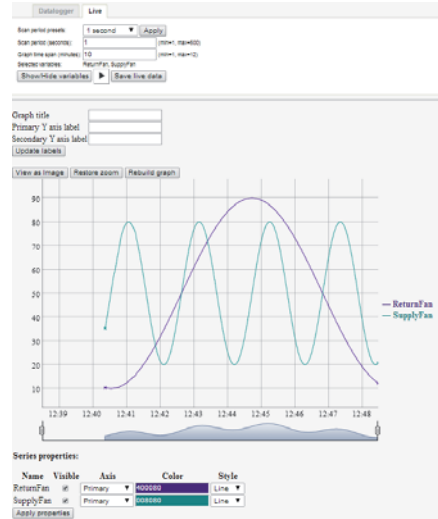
Datalogger Live

Scan period presets: 1 second ▼ Apply
Scan period (seconds): 1 (min=1, max=600)
Graph time span (minutes): 10 (min=1, max=12)
Selected variables: ReturnFan, SupplyFan
Show/Hide variables ▶ Save live data

Graph title
Primary Y axis label
Secondary Y axis label
Update labels

View as image Restore zoom Rebuild graph

90
80
70
60
50
40
30
20
10

12:39 12:40 12:41 12:42 12:43 12:44 12:45 12:46 12:47 12:48

— ReturnFan
— SupplyFan

Series properties:

| Name | Visible | Axis | Color | Style |
|---|---|---|---|---|
| ReturnFan | ☑ | Primary ▼ | 400080 | Line ▼ |
| SupplyFan | ☑ | Primary ▼ | 008080 | Line ▼ |

Apply properties